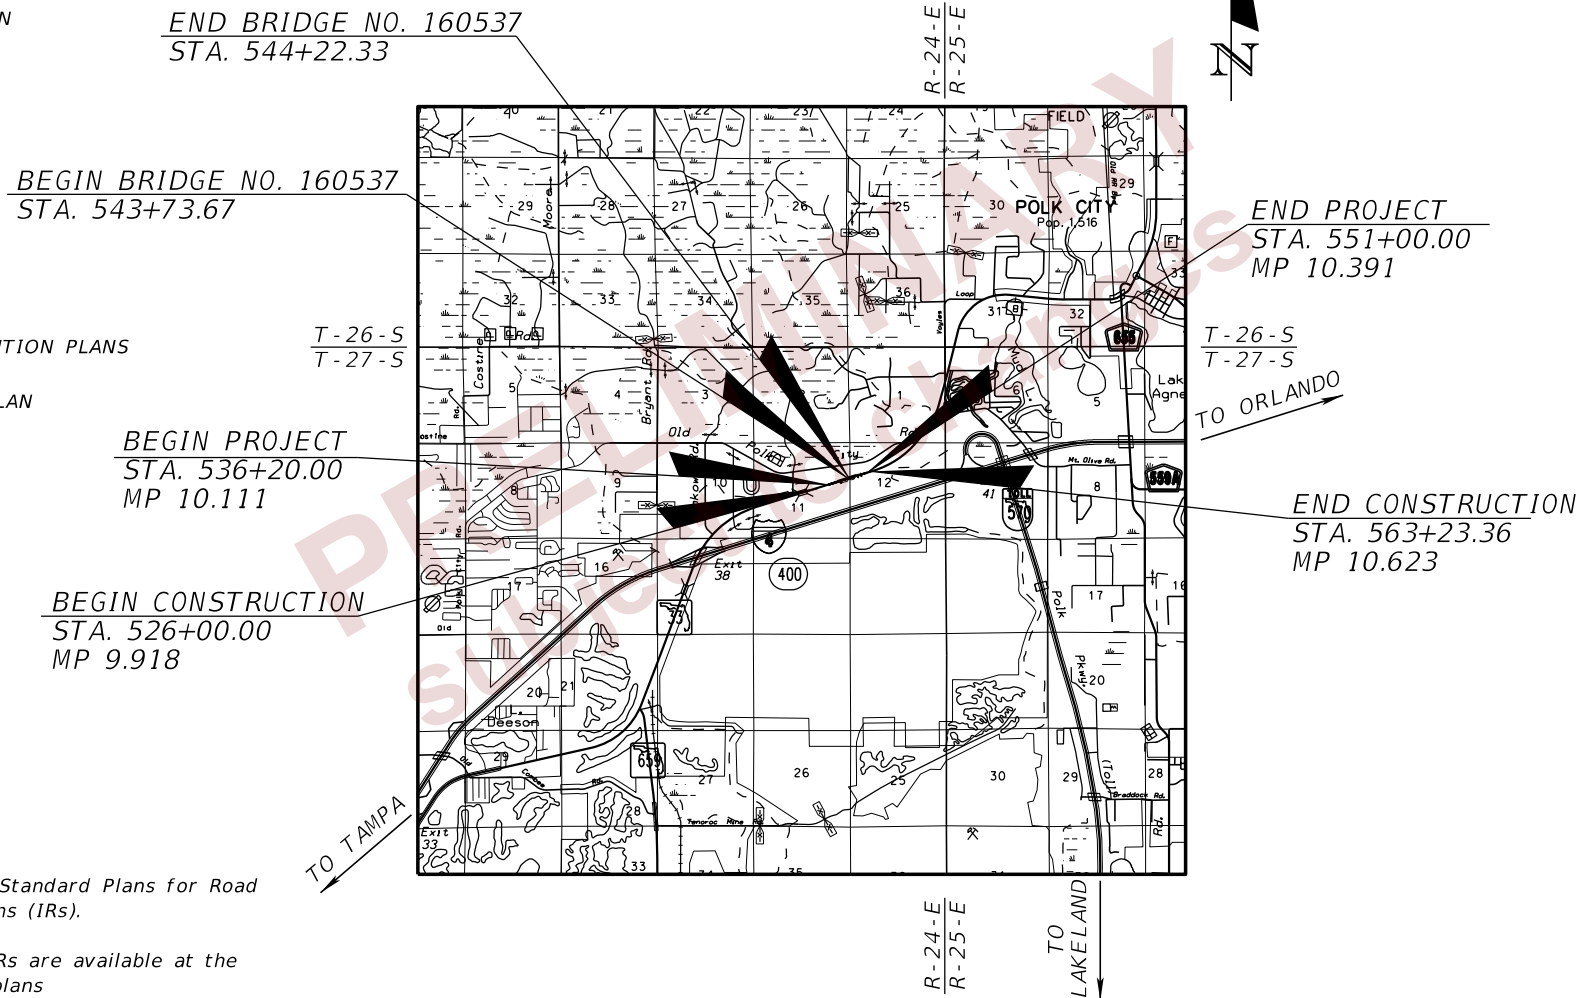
N

END BRIDGE NO. 160537
STA. 544+22.33

R-24-E
R-25-E

BEGIN BRIDGE NO. 160537
STA. 543+73.67

END PROJECT
STA. 551+00.00
MP 10.391

TION PLANS

LAN

T-26-S
T-27-S

T-26-S
T-27-S

BEGIN PROJECT
STA. 536+20.00
MP 10.111

TO ORLANDO

END CONSTRUCTION
STA. 563+23.36
MP 10.623

BEGIN CONSTRUCTION
STA. 526+00.00
MP 9.918

PRELIMINARY
SUBJECT TO CHANGES

FIELD
POLK CITY
Pop. 1,516
Moore
Costine Rd.
Bryant
Old
Polk City
Rd.
Loop
Mt. Olive Rd.
Lake Agnes
Exit 38
400
TOLL 570
Polk Pkwy
Deeson
Old
Combee Rd.
Tenoroc Mine Rd.
Braddock Rd.
Toll
Exit 33
655
559A
33
659
40 21 22 23 24 29 28 27 26 25 30 29 32 33 34 35 36 31 32 33 5 4 3 1 6 5 9 10 11 12 8 7 8 17 16 17 16 20 21 20 29 27 26 25 30 29 28 28 33 35

TO TAMPA

TO LAKELAND

R-24-E
R-25-E

Standard Plans for Road
ns (IRs).

Rs are available at the
plans